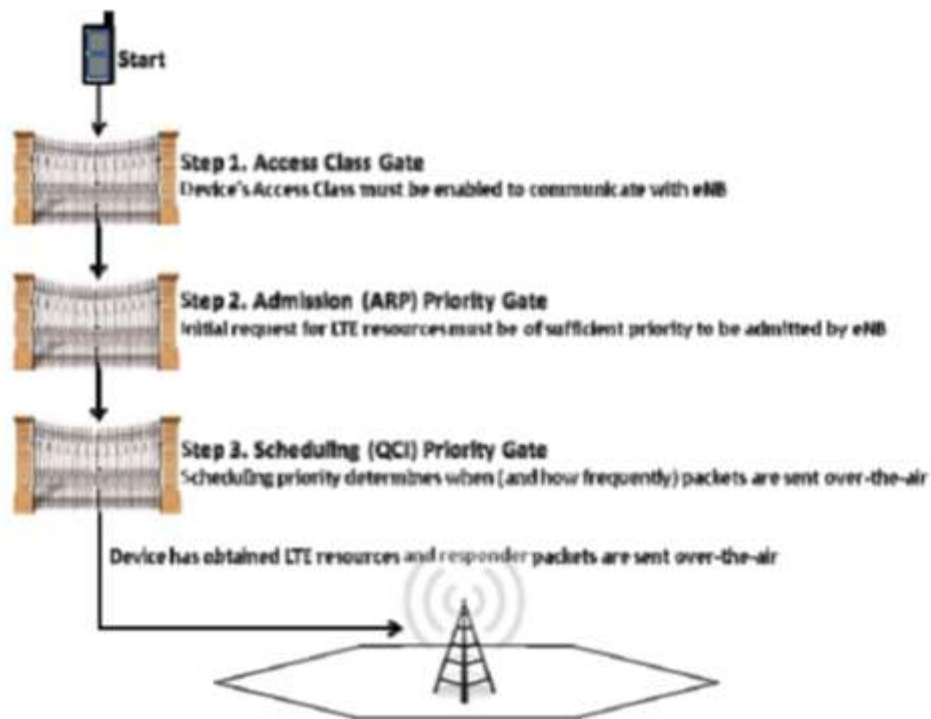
Start

Step 1. Access Class Gate
Device's Access Class must be enabled to communicate with eNB

Step 2. Admission (ARP) Priority Gate
Initial request for LTE resources must be of sufficient priority to be admitted by eNB

Step 3. Scheduling (QCI) Priority Gate
Scheduling priority determines when (and how frequently) packets are sent over-the-air

Device has obtained LTE resources and responder packets are sent over-the-air